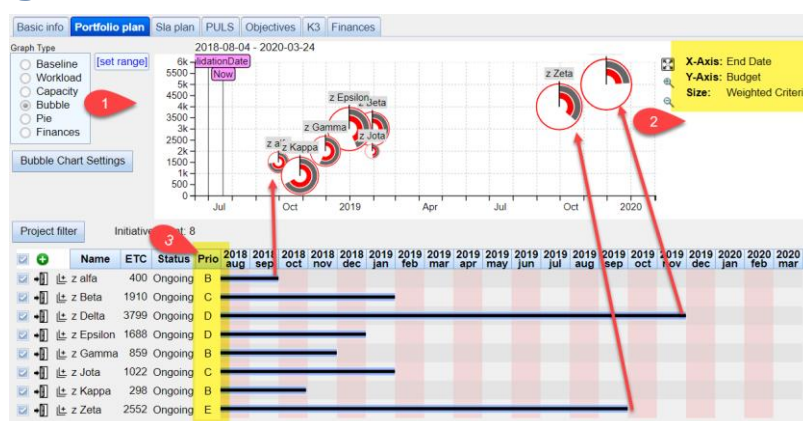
Basic info | Portfolio plan | Sla plan | PULS | Objectives | K3 | Finances

Graph Type
Baseline
Workload
Capacity
Bubble
Pie
Finances

[set range]

2018-08-04 - 2020-03-24

idationDate
Now

6k
5500
5k
4500
4k
3500
3k
2500
2k
1500
1k
500
0

z Zeta
z Epsilon
z Beta
z Gamma
z Jota
z al
z Kappa

Jul
Oct
2019
Apr
Jul
Oct
2020

X-Axis: End Date
Y-Axis: Budget
Size: Weighted Criteri

1
2
3

Bubble Chart Settings

Project filter
Initiative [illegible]t: 8

| | Name | ETC | Status | Prio | 2018 aug | 2018 sep | 2018 oct | 2018 nov | 2018 dec | 2019 jan | 2019 feb | 2019 mar | 2019 apr | 2019 may | 2019 jun | 2019 jul | 2019 aug | 2019 sep | 2019 oct | 2019 nov | 2019 dec | 2020 jan | 2020 feb | 2020 mar |
|---|---|---|---|---|---|---|---|---|---|---|---|---|---|---|---|---|---|---|---|---|---|---|---|---|
| | z alfa | 400 | Ongoing | B | | | | | | | | | | | | | | | | | | | | |
| | z Beta | 1910 | Ongoing | C | | | | | | | | | | | | | | | | | | | | |
| | z Delta | 3799 | Ongoing | D | | | | | | | | | | | | | | | | | | | | |
| | z Epsilon | 1688 | Ongoing | D | | | | | | | | | | | | | | | | | | | | |
| | z Gamma | 859 | Ongoing | B | | | | | | | | | | | | | | | | | | | | |
| | z Jota | 1022 | Ongoing | C | | | | | | | | | | | | | | | | | | | | |
| | z Kappa | 298 | Ongoing | B | | | | | | | | | | | | | | | | | | | | |
| | z Zeta | 2552 | Ongoing | E | | | | | | | | | | | | | | | | | | | | |